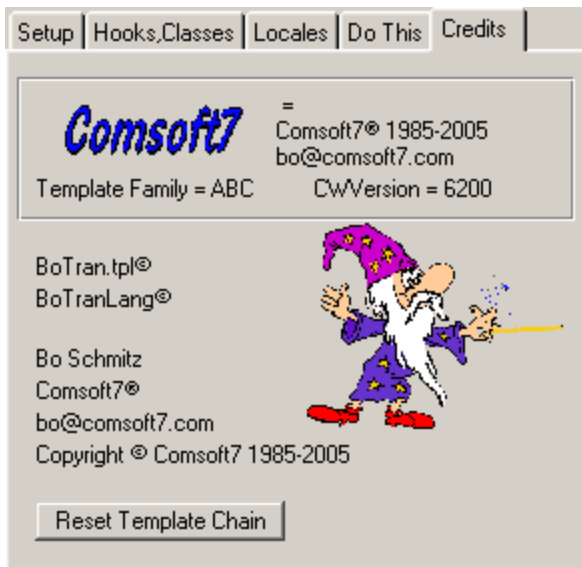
Setup | Hooks,Classes | Locales | Do This | Credits

Comsoft7

=
Comsoft7® 1985-2005
bo@comsoft7.com

Template Family = ABC
CWVersion = 6200

BoTran.tpl©
BoTranLang©

Bo Schmitz
Comsoft7®
bo@comsoft7.com
Copyright © Comsoft7 1985-2005

Reset Template Chain